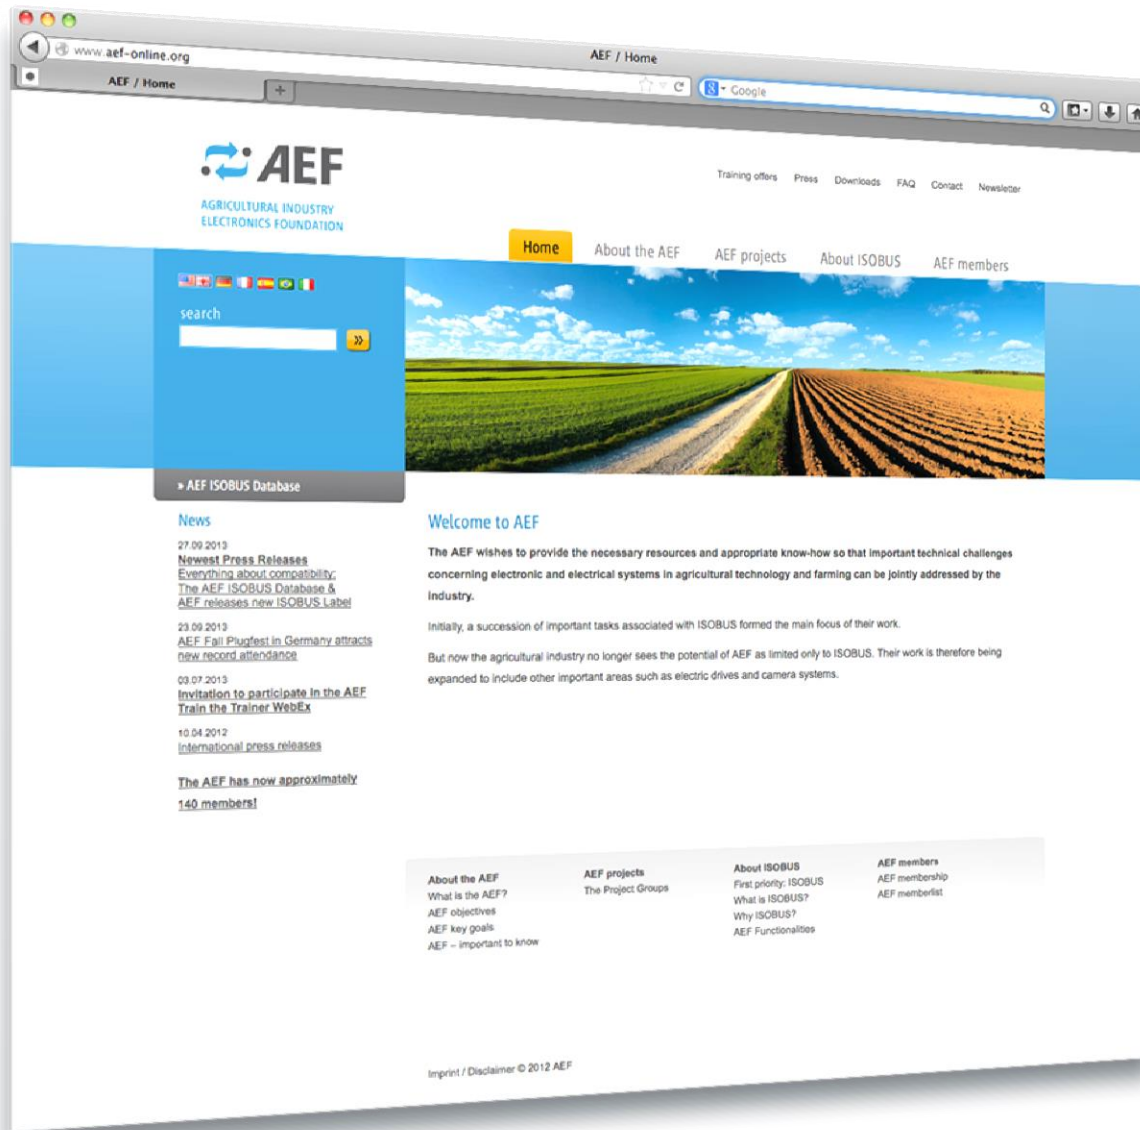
www.aef-online.org

AEF / Home

AEF / Home

Google

AEF

AGRICULTURAL INDUSTRY ELECTRONICS FOUNDATION

Training offers Press Downloads FAQ Contact Newsletter

Home About the AEF AEF projects About ISOBUS AEF members

search

» AEF ISOBUS Database

News

27.09.2013
Newest Press Releases
Everything about compatibility: The AEF ISOBUS Database & AEF releases new ISOBUS Label

23.09.2013
AEF Fall Plugfest in Germany attracts new record attendance

03.07.2013
Invitation to participate in the AEF Train the Trainer WebEx

10.04.2012
International press releases

The AEF has now approximately 140 members!

Welcome to AEF

The AEF wishes to provide the necessary resources and appropriate know-how so that important technical challenges concerning electronic and electrical systems in agricultural technology and farming can be jointly addressed by the industry.

Initially, a succession of important tasks associated with ISOBUS formed the main focus of their work.

But now the agricultural industry no longer sees the potential of AEF as limited only to ISOBUS. Their work is therefore being expanded to include other important areas such as electric drives and camera systems.

About the AEF
What is the AEF?
AEF objectives
AEF key goals
AEF – important to know

AEF projects
The Project Groups

About ISOBUS
First priority: ISOBUS
What is ISOBUS?
Why ISOBUS?
AEF Functionalities

AEF members
AEF membership
AEF memberlist

Imprint / Disclaimer © 2012 AEF